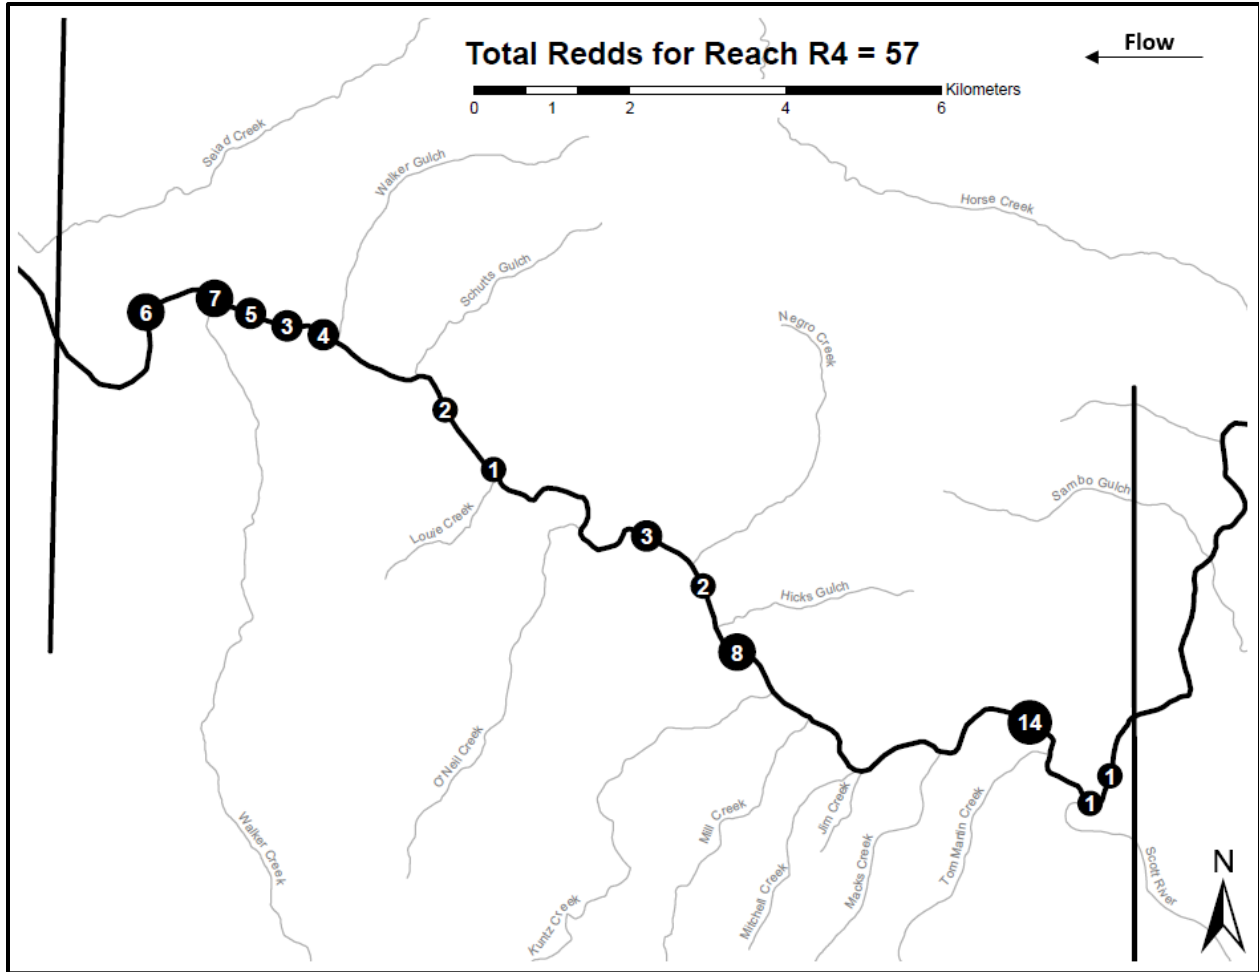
Total Redds for Reach R4 = 57

Flow

0 1 2 4 6 Kilometers

Seiad Creek
Walker Gulch
Horse Creek
Schutts Gulch
Negro Creek
Sambo Gulch
Louie Creek
Hicks Gulch
O'Neil Creek
Walker Creek
Mill Creek
Jim Creek
Mitchell Creek
Macks Creek
Tom Martin Creek
Kuntz Creek
Scott River

6
7
5
3
4
2
1
3
2
8
14
1
1

N